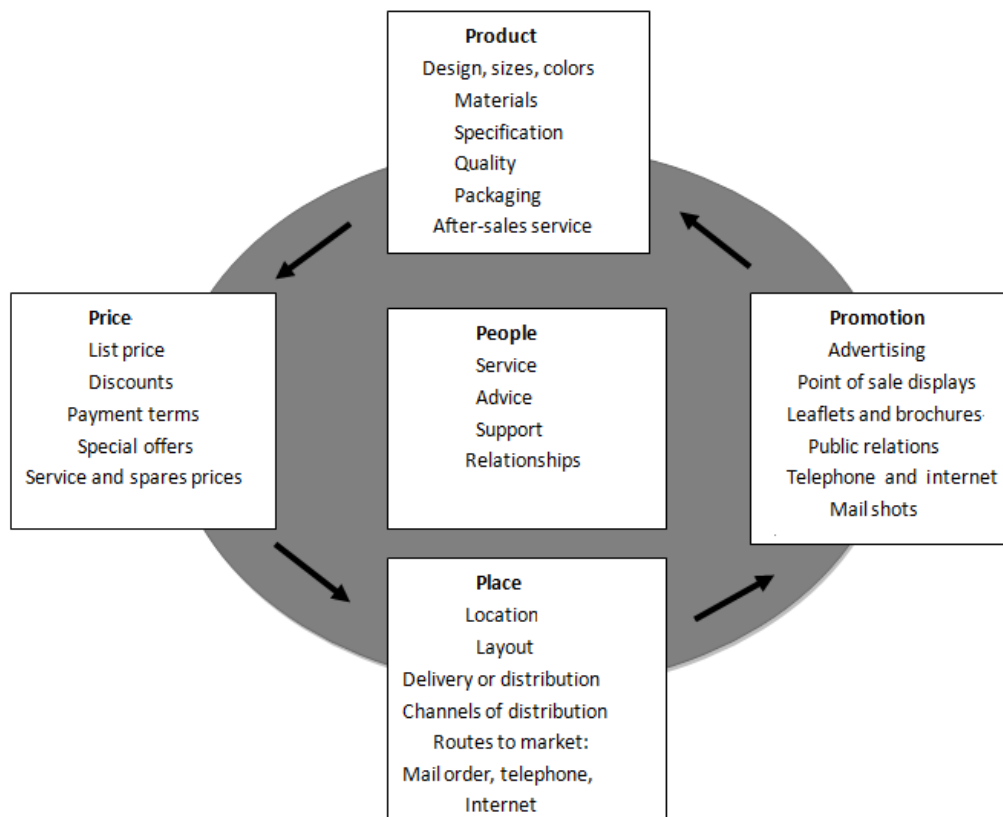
Product
Design, sizes, colors
Materials
Specification
Quality
Packaging
After-sales service

Price
List price
Discounts
Payment terms
Special offers
Service and spares prices

People
Service
Advice
Support
Relationships

Promotion
Advertising
Point of sale displays
Leaflets and brochures
Public relations
Telephone and internet
Mail shots

Place
Location
Layout
Delivery or distribution
Channels of distribution
Routes to market:
Mail order, telephone,
Internet